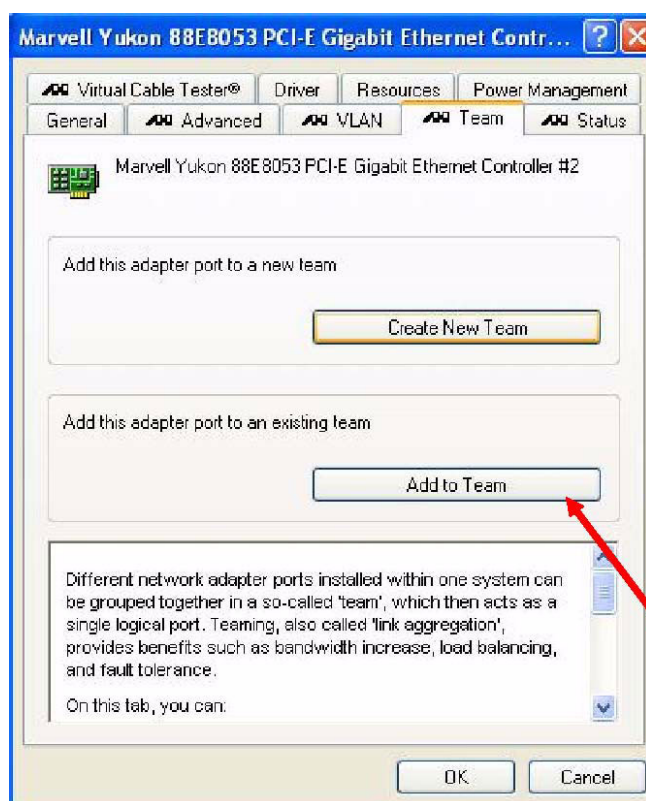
Marvell Yukon 88E8053 PCI-E Gigabit Ethernet Contr...

Virtual Cable Tester® Driver Resources Power Management

General Advanced VLAN Team Status

Marvell Yukon 88E8053 PCI-E Gigabit Ethernet Controller #2

Add this adapter port to a new team

Create New Team

Add this adapter port to an existing team

Add to Team

Different network adapter ports installed within one system can be grouped together in a so-called 'team', which then acts as a single logical port. Teaming, also called 'link aggregation', provides benefits such as bandwidth increase, load balancing, and fault tolerance.

On this tab, you can:

OK Cancel